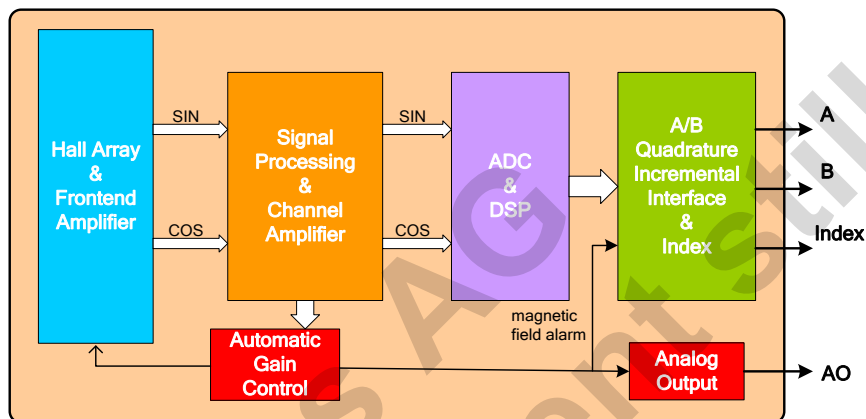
Hall Array & Frontend Amplifier

SIN

COS

Signal Processing & Channel Amplifier

SIN

COS

ADC & DSP

A/B Quadrature Incremental Interface & Index

A

B

Index

magnetic field alarm

Automatic Gain Control

Analog Output

AO